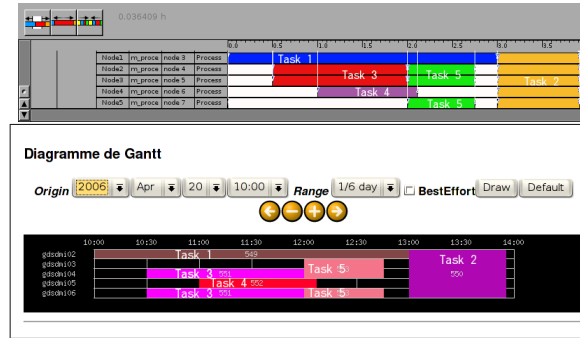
0.036409 h

| Node1 | m_proce | node 3 | Process |
|---|---|---|---|
| Node2 | m_proce | node 4 | Process |
| Node3 | m_proce | node 5 | Process |
| Node4 | m_proce | node 6 | Process |
| Node5 | m_proce | node 7 | Process |

0.0 0.5 1.0 1.5 2.0 2.5 3.0 3.5

Task 1
Task 3
Task 5
Task 2
Task 4
Task 5

Diagramme de Gantt

Origin 2006 Apr 20 10:00 Range 1/6 day BestEffort Draw Default

10:00 10:30 11:00 11:30 12:00 12:30 13:00 13:30 14:00

gdsdmi02
gdsdmi03
gdsdmi04
gdsdmi05
gdsdmi06

Task 1 549
Task 2 550
Task 3 551
Task 5
Task 4 552
Task 3 551
Task 5